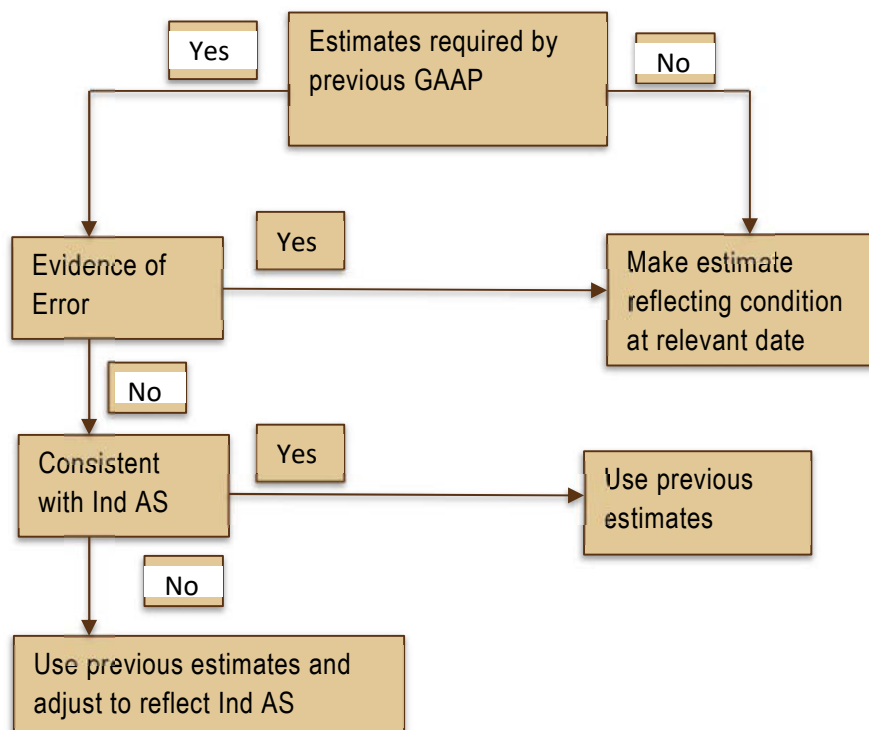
Yes

Estimates required by previous GAAP

No

Evidence of Error

Yes

Make estimate reflecting condition at relevant date

No

Consistent with Ind AS

Yes

Use previous estimates

No

Use previous estimates and adjust to reflect Ind AS